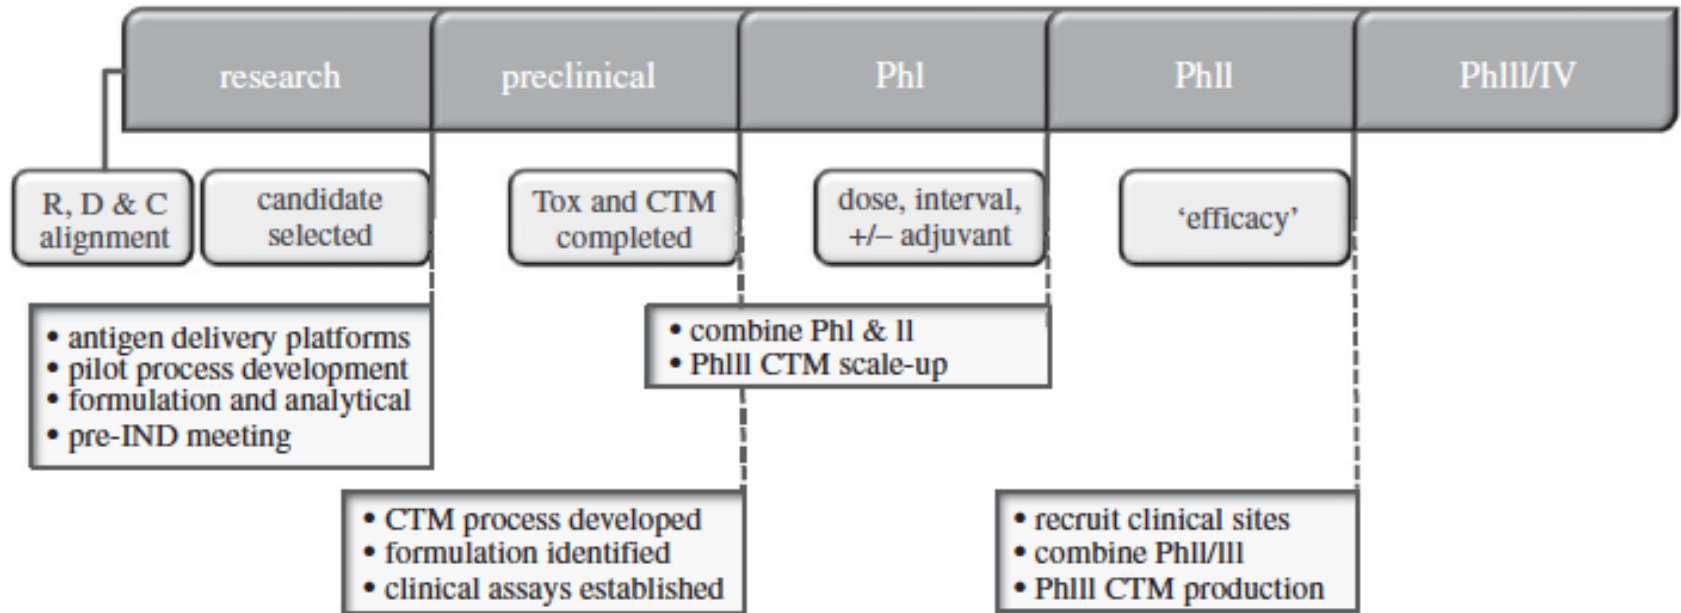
research

preclinical

PhI

PhII

PhIII/IV

R, D & C alignment

candidate selected

Tox and CTM completed

dose, interval, +/– adjuvant

‘efficacy’

• antigen delivery platforms
• pilot process development
• formulation and analytical
• pre-IND meeting

• combine PhI & II
• PhII CTM scale-up

• CTM process developed
• formulation identified
• clinical assays established

• recruit clinical sites
• combine PhII/III
• PhIII CTM production